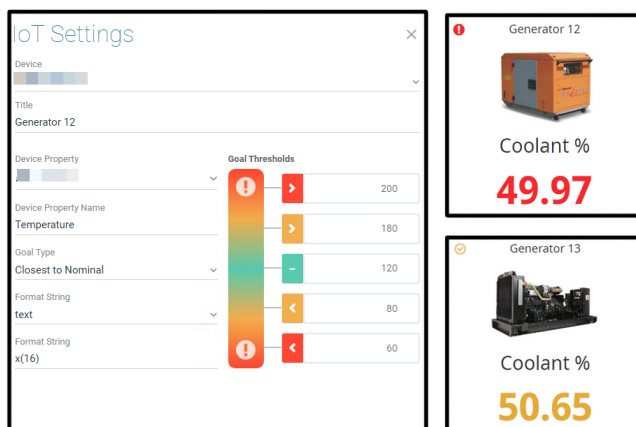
IoT Settings

Device
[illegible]

Title
Generator 12

Device Property
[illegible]

Device Property Name
Temperature

Goal Type
Closest to Nominal

Format String
text

Format String
x(16)

Goal Thresholds

200

180

120

80

60

Generator 12

Coolant %

49.97

Generator 13

Coolant %

50.65